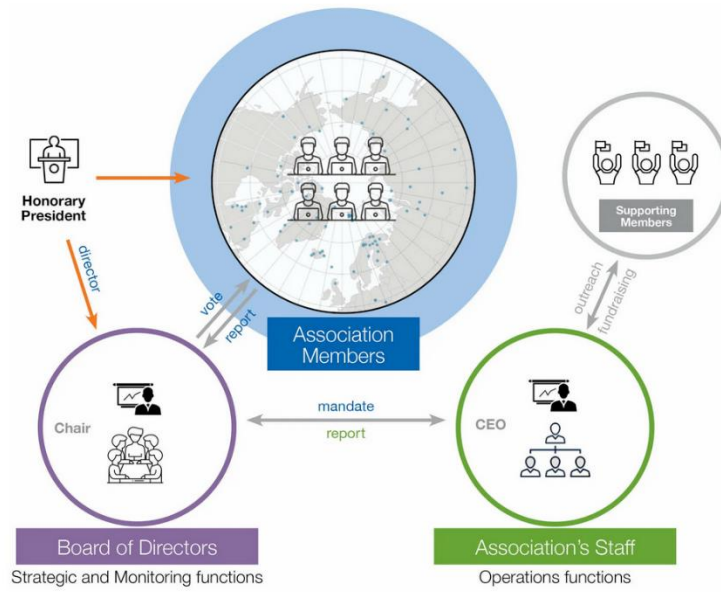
Honorary President

director

Supporting Members

outreach

fundraising

vote

report

Association Members

Chair

mandate

report

CEO

Board of Directors

Strategic and Monitoring functions

Association's Staff

Operations functions